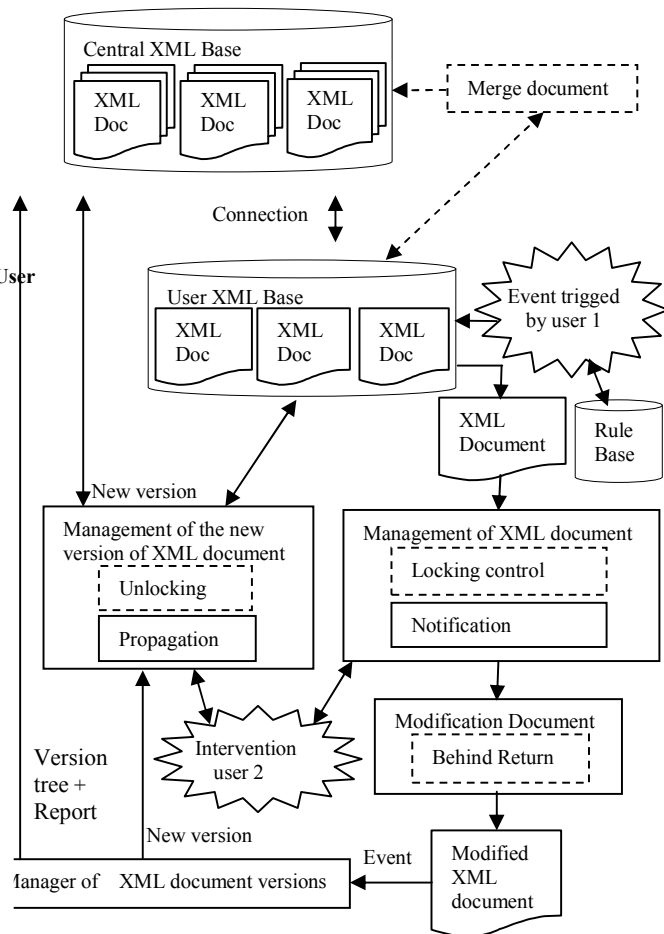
Central XML Base

XML Doc

XML Doc

XML Doc

Merge document

Connection

User

User XML Base

XML Doc

XML Doc

XML Doc

Event trigged by user 1

XML Document

Rule Base

New version

Management of the new version of XML document

Unlocking

Propagation

Management of XML document

Locking control

Notification

Intervention user 2

Modification Document

Behind Return

Version tree + Report

New version

Event

Modified XML document

Manager of XML document versions